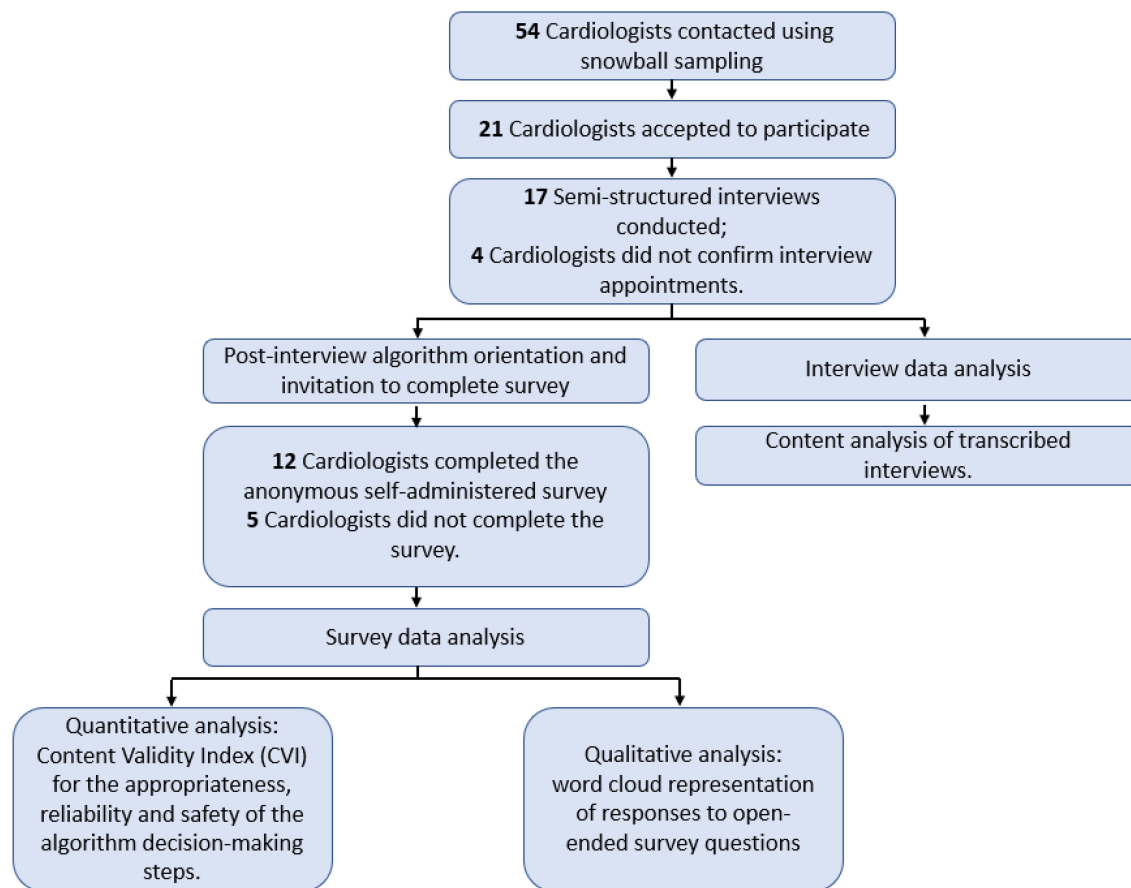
**54** Cardiologists contacted using snowball sampling

**21** Cardiologists accepted to participate

**17** Semi-structured interviews conducted;
**4** Cardiologists did not confirm interview appointments.

Post-interview algorithm orientation and invitation to complete survey

**12** Cardiologists completed the anonymous self-administered survey
**5** Cardiologists did not complete the survey.

Survey data analysis

Quantitative analysis: Content Validity Index (CVI) for the appropriateness, reliability and safety of the algorithm decision-making steps.

Qualitative analysis: word cloud representation of responses to open-ended survey questions

Interview data analysis

Content analysis of transcribed interviews.